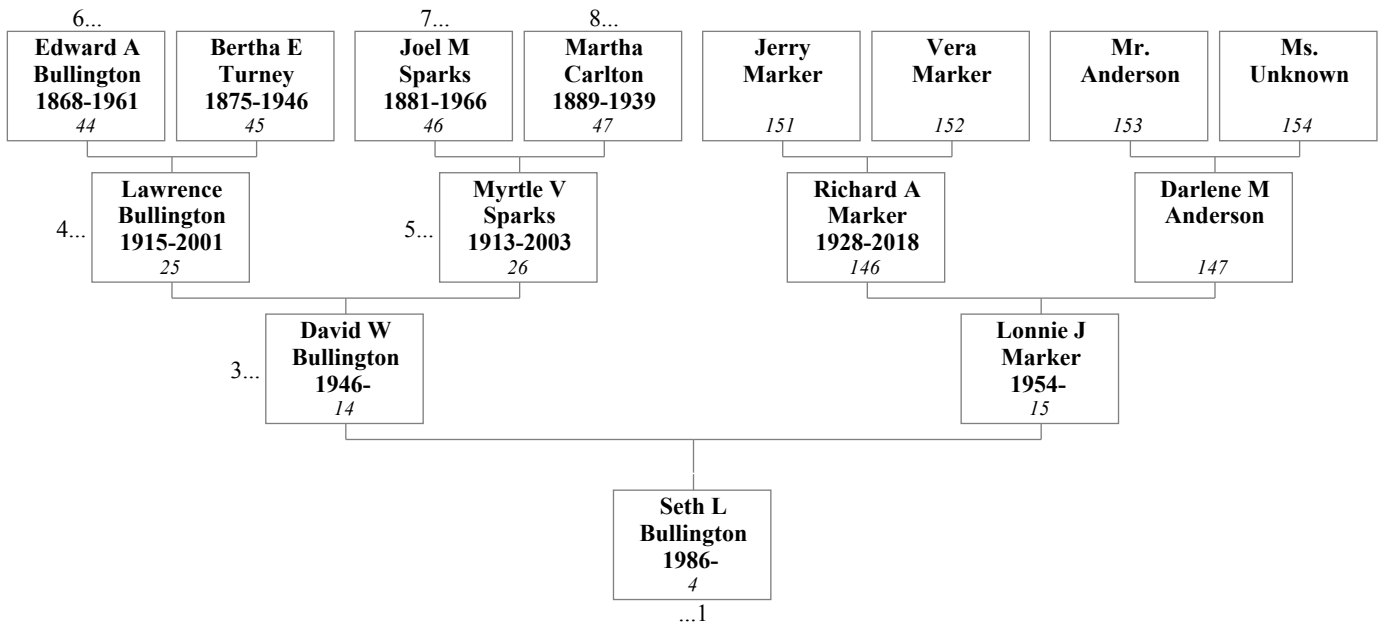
6...
Edward A Bullington 1868-1961
44

Bertha E Turney 1875-1946
45

7...
Joel M Sparks 1881-1966
46

8...
Martha Carlton 1889-1939
47

Jerry Marker
151

Vera Marker
152

Mr. Anderson
153

Ms. Unknown
154

4...
Lawrence Bullington 1915-2001
25

5...
Myrtle V Sparks 1913-2003
26

Richard A Marker 1928-2018
146

Darlene M Anderson
147

3...
David W Bullington 1946-
14

Lonnie J Marker 1954-
15

Seth L Bullington 1986-
4
...1